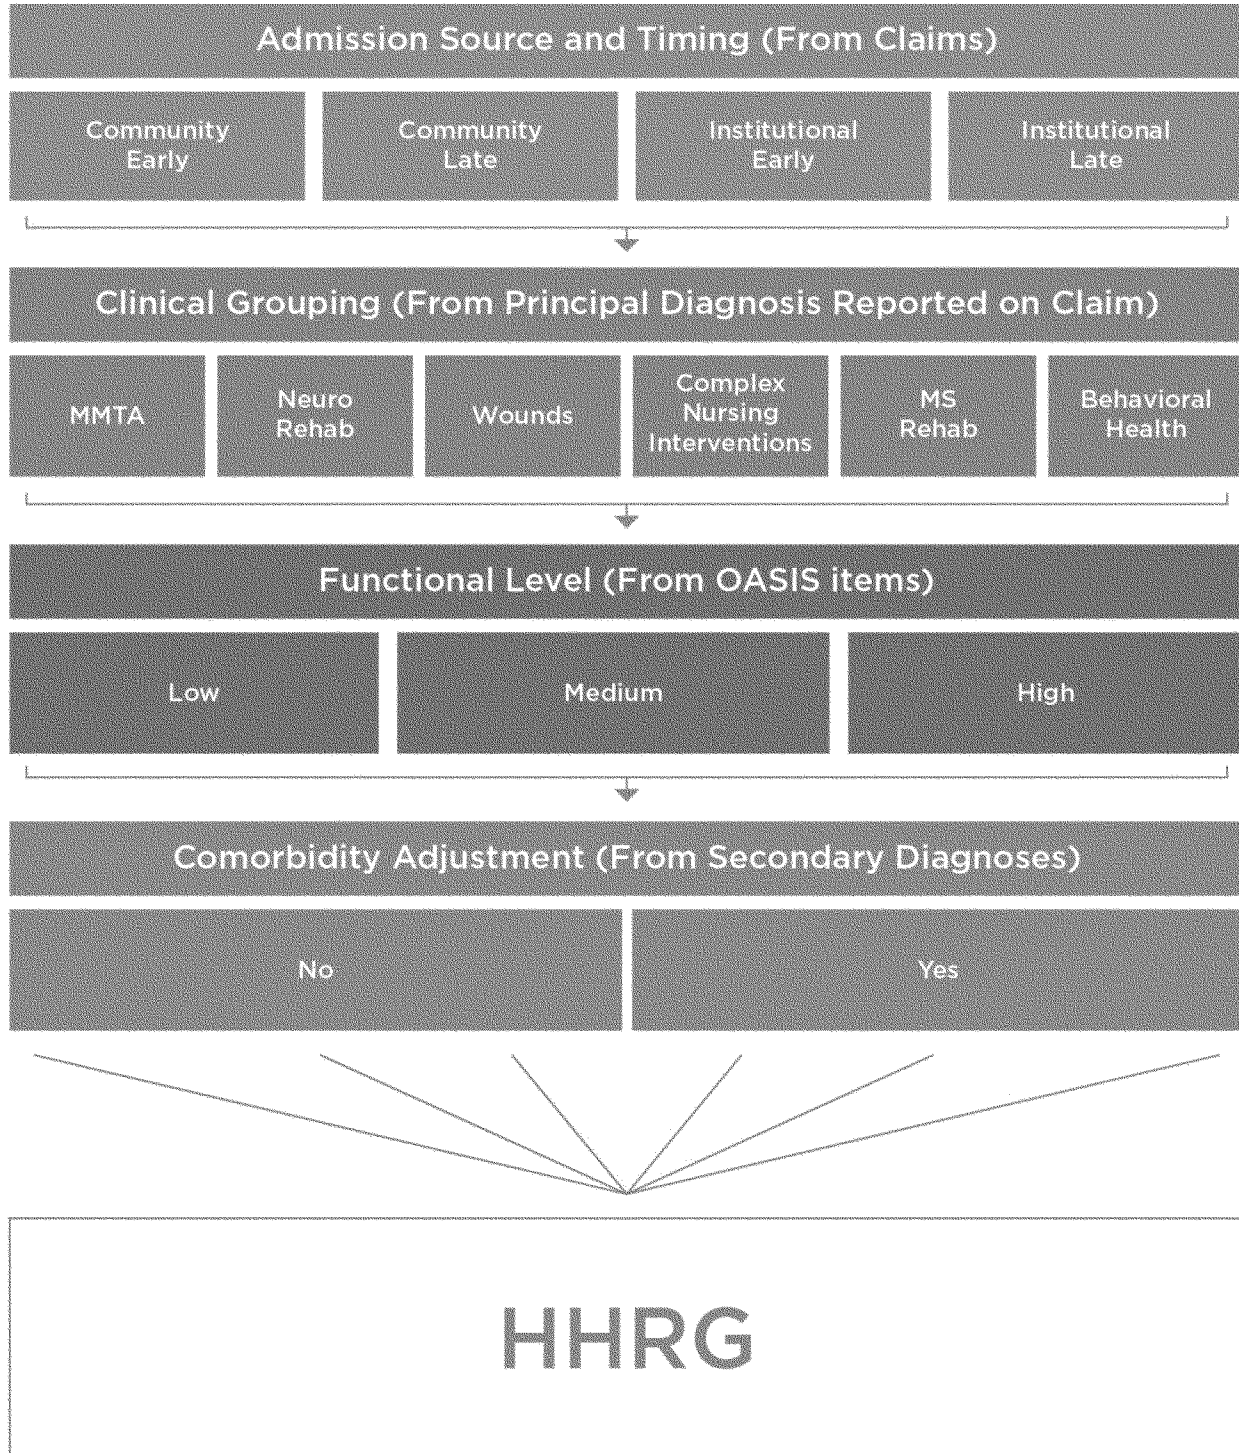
Admission Source and Timing (From Claims)

Community Early

Community Late

Institutional Early

Institutional Late

Clinical Grouping (From Principal Diagnosis Reported on Claim)

MMTA

Neuro Rehab

Wounds

Complex Nursing Interventions

MS Rehab

Behavioral Health

Functional Level (From OASIS items)

Low

Medium

High

Comorbidity Adjustment (From Secondary Diagnoses)

No

Yes

HHRG